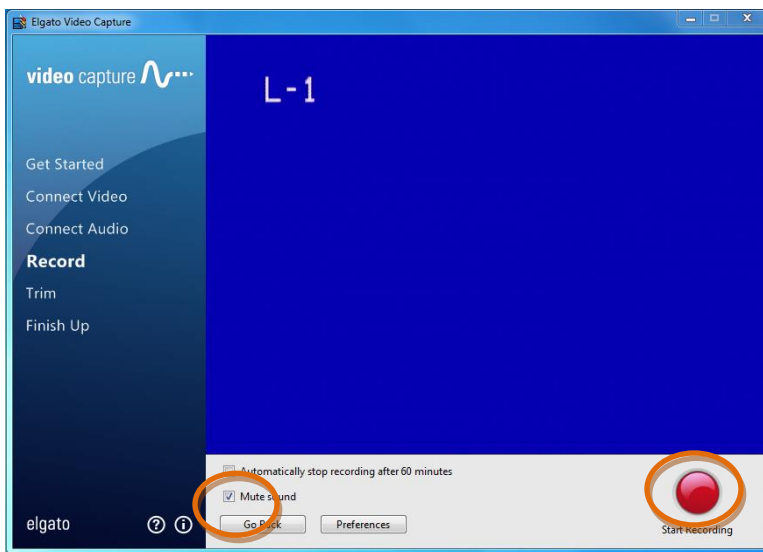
Elgato Video Capture

video capture

Get Started
Connect Video
Connect Audio
Record
Trim
Finish Up

elgato

L-1

Automatically stop recording after 60 minutes
Mute sound
Go Back
Preferences
Start Recording